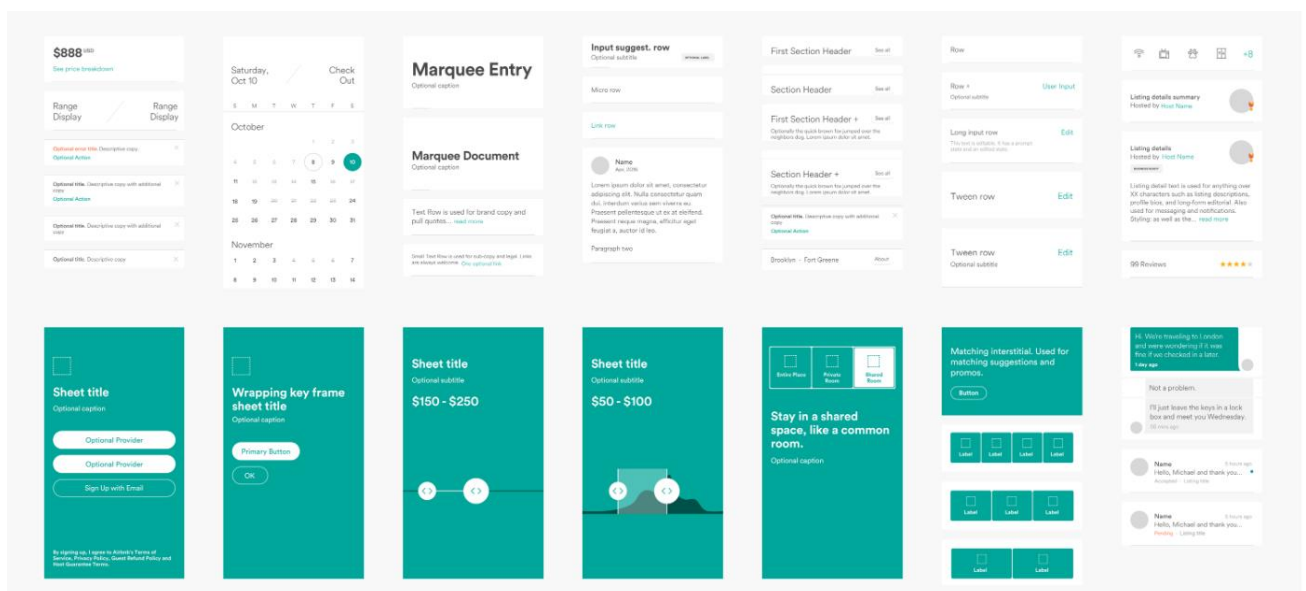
$888 USD
See price breakdown

Range Display
Range Display

Optional error title. Descriptive copy.
Optional Action

Optional title. Descriptive copy with additional copy
Optional Action

Optional title. Descriptive copy with additional copy

Optional title. Descriptive copy

Saturday, Oct 10
Check Out

| S | M | T | W | T | F | S |
|---|---|---|---|---|---|---|

October
1 2 3
4 5 6 7 8 9 10
11 12 13 14 15 16 17
18 19 20 21 22 23 24
25 26 27 28 29 30 31

November
1 2 3 4 5 6 7
8 9 10 11 12 13 14

Marquee Entry
Optional caption

Marquee Document
Optional caption

Text Row is used for brand copy and pull quotes... read more

Small Text Row is used for sub-copy and legal. Links are always outlined. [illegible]

Input suggest. row
Optional subtitle
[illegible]

Micro row

Link row

Name
Apr. 2016
Lorem ipsum dolor sit amet, consectetur adipiscing elit. Nulla consectetur quam dui. Interdum sollis sem viverra eu. Praesent pellentesque ut ex at eleifend. Praesent neque magna, efficitur eget nisl eget, dictum id leo.

Paragraph two

First Section Header
See all

Section Header
See all

First Section Header +
See all
Optionally the quick brown fox jumped over the neighbors dog. Lorem ipsum dolor sit.

Section Header +
See all
Optionally the quick brown fox jumped over the neighbors dog. Lorem ipsum dolor sit.

Optional title. Descriptive copy with additional copy
Optional Action

Brooklyn · Fort Greene
About

Row

Row +
Optional subtitle
User Input

Long input row
This text is editable. It has a prompt state and an edited state.
Edit

Tweon row
Edit

Tween row
Optional subtitle
Edit

+8

Listing details summary
Hosted by Host Name

Listing details
Hosted by Host Name
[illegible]
Listing detail text is used for anything over XX characters such as listing descriptions, profile bios, and long-form editorial. Also used for messaging and notifications. Styling as well as the... read more

99 Reviews

Sheet title
Optional caption
Optional Provider
Optional Provider
Sign Up with Email
By signing up, I agree to Airbnb's Terms of Service, Privacy Policy, Guest Refund Policy and Host Guarantee Terms.

Wrapping key frame sheet title
Optional caption
Primary Button
OK

Sheet title
Optional subtitle
$150 - $250

Sheet title
Optional subtitle
$50 - $100

Entire Place
Private Room
Shared Room
Stay in a shared space, like a common room.
Optional caption

Matching interstitial. Used for matching suggestions and promos.
Button

Label Label Label Label
Label Label Label
Label Label

Hi. We're traveling to London and were wondering if it was fine if we checked in a later.
1 day ago

Not a problem.
I'll just leave the keys in a lock box and meet you Wednesday.
16 mins ago

Name
5 hours ago
Hello, Michael and thank you...
Accepted · Listing title

Name
5 hours ago
Hello, Michael and thank you...
Pending · Listing title